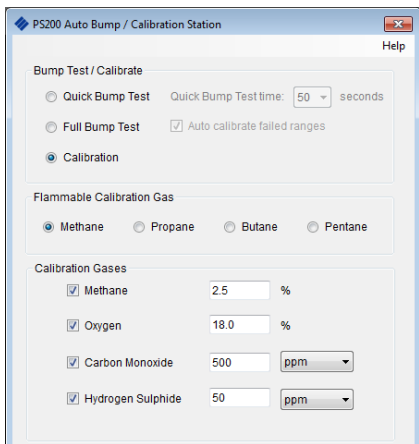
PS200 Auto Bump / Calibration Station

Help

Bump Test / Calibrate

Quick Bump Test

Quick Bump Test time: 50 seconds

Full Bump Test

Auto calibrate failed ranges

Calibration

Flammable Calibration Gas

Methane

Propane

Butane

Pentane

Calibration Gases

Methane 2.5 %

Oxygen 18.0 %

Carbon Monoxide 500 ppm

Hydrogen Sulphide 50 ppm